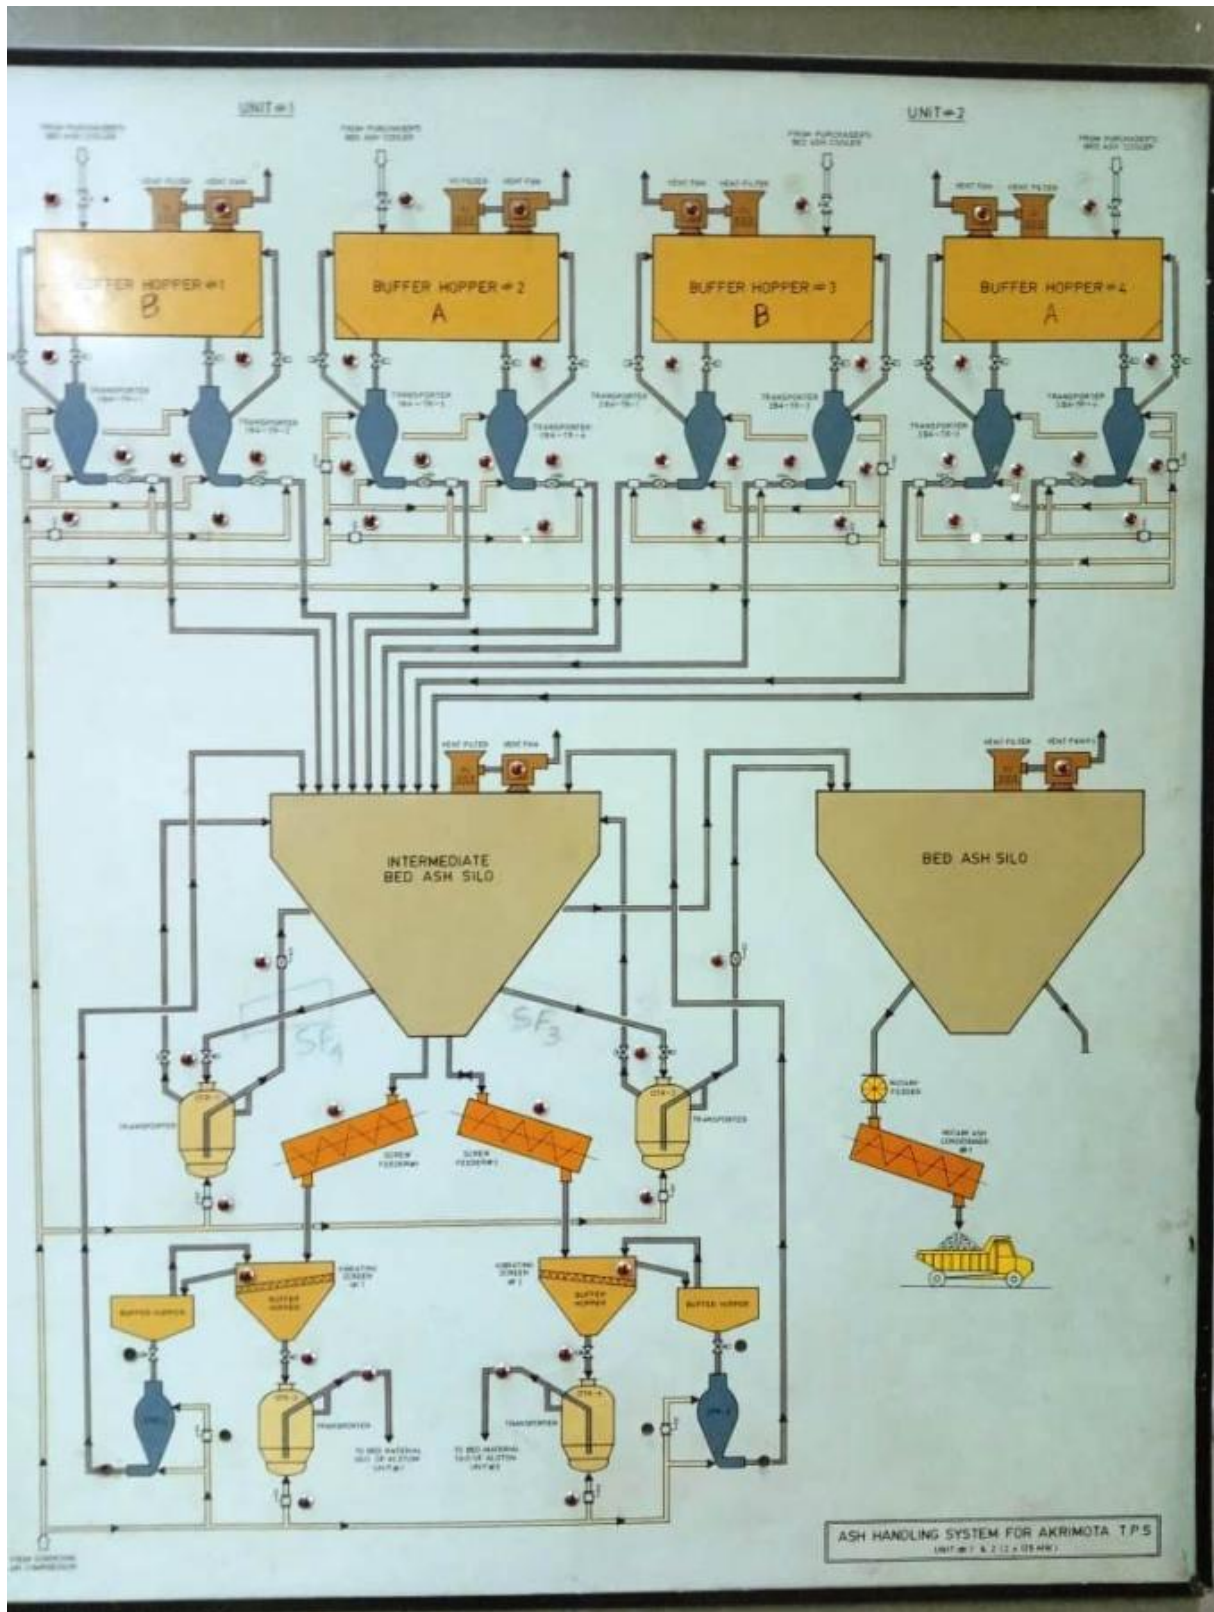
UNIT # 1

UNIT # 2

FROM PURCHASER'S BED ASH COOLER

FROM PURCHASER'S BED ASH COOLER

FROM PURCHASER'S BED ASH COOLER

FROM PURCHASER'S BED ASH COOLER

VENT FILTER

VENT FAN

VENT FILTER

VENT FAN

VENT FAN

VENT FILTER

VENT FAN

VENT FILTER

BUFFER HOPPER # 1
B

BUFFER HOPPER # 2
A

BUFFER HOPPER # 3
B

BUFFER HOPPER # 4
A

TRANSPORTER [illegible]

TRANSPORTER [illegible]

TRANSPORTER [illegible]

TRANSPORTER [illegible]

TRANSPORTER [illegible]

TRANSPORTER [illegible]

TRANSPORTER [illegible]

TRANSPORTER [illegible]

VENT FILTER

VENT FAN

VENT FILTER

VENT FAN

INTERMEDIATE BED ASH SILO

BED ASH SILO

SF$_4$

SF$_3$

TRANSPORTER

TRANSPORTER

SCREW FEEDER # 1

SCREW FEEDER # 2

ROTARY FEEDER

ROTARY ASH CONDITIONER # 1

VIBRATING SCREEN # 1

VIBRATING SCREEN # 2

BUFFER HOPPER

BUFFER HOPPER

BUFFER HOPPER

BUFFER HOPPER

TRANSPORTER

TRANSPORTER

TO BED MATERIAL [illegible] OF ALSTOM UNIT # 1

TO BED MATERIAL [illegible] OF ALSTOM UNIT # 2

FROM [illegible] AIR COMPRESSOR

ASH HANDLING SYSTEM FOR AKRIMOTA T.P.S
UNIT # 1 & 2 (2 x 125 MW)